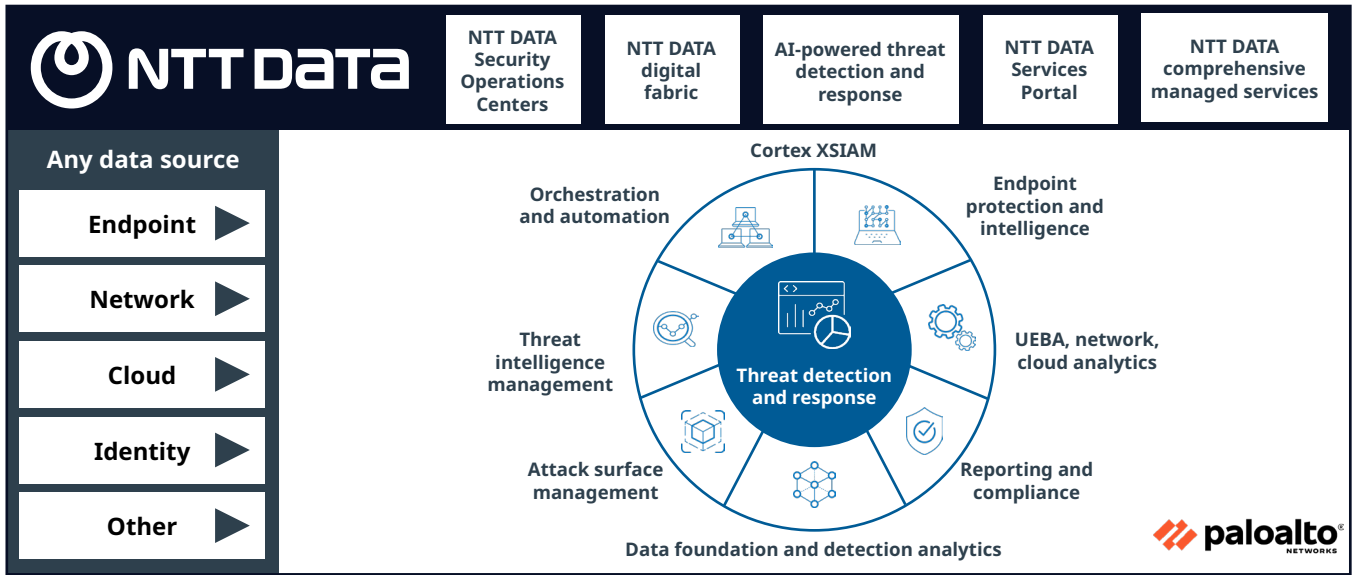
NTT DATA

NTT DATA Security Operations Centers

NTT DATA digital fabric

AI-powered threat detection and response

NTT DATA Services Portal

NTT DATA comprehensive managed services

Any data source

Endpoint

Network

Cloud

Identity

Other

Cortex XSIAM

Orchestration and automation

Endpoint protection and intelligence

Threat intelligence management

UEBA, network, cloud analytics

Threat detection and response

Attack surface management

Reporting and compliance

Data foundation and detection analytics

paloalto NETWORKS